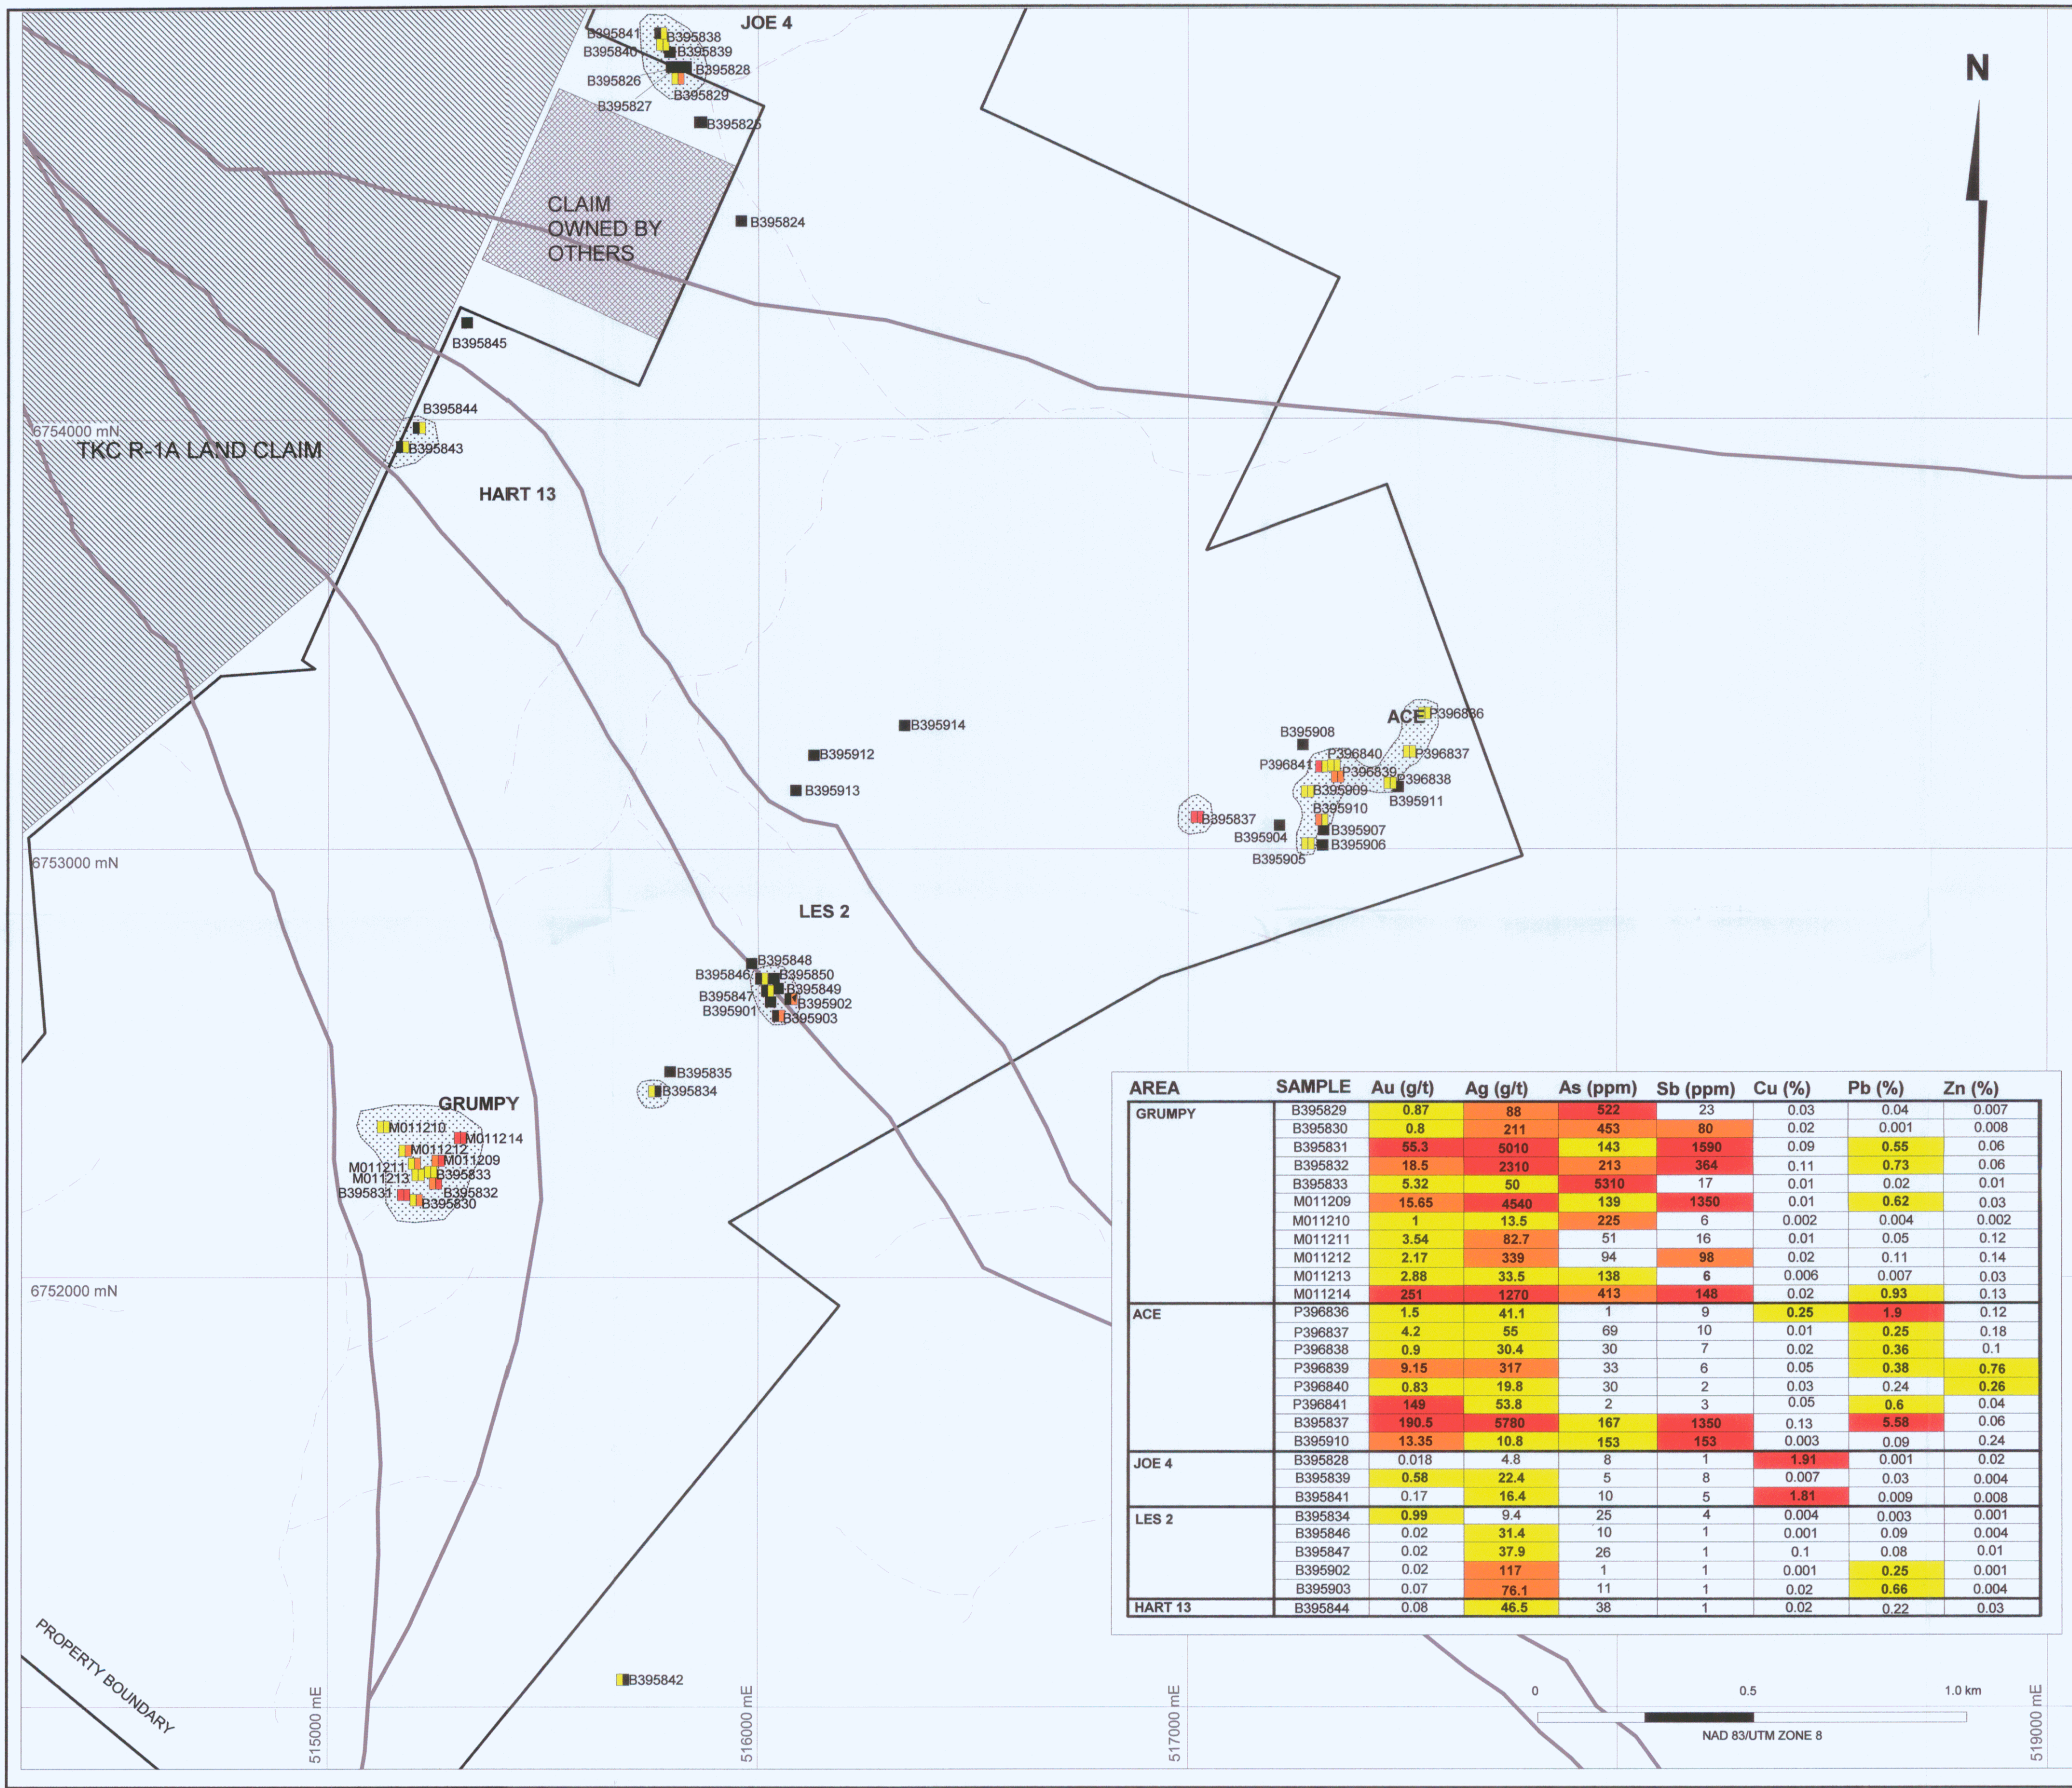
JOE 4

B395841
B395838
B395840
B395839
B395828
B395826
B395829
B395827
B395825

N

CLAIM OWNED BY OTHERS

B395824

B395845

B395844

6754000 mN

TKC R-1A LAND CLAIM

B395843

HART 13

ACE
P396836
B395908
P396840
P396837
P396841
P396839
P396838
B395909
B395911
B395910
B395837
B395907
B395904
B395906
B395905

B395914
B395912
B395913

6753000 mN

LES 2

B395848
B395846
B395850
B395849
B395847
B395902
B395901
B395903

B395835
B395834

GRUMPY
M011210
M011214
M011212
M011209
M011211
M011213
B395833
B395831
B395832
B395830

6752000 mN

| AREA | SAMPLE | Au (g/t) | Ag (g/t) | As (ppm) | Sb (ppm) | Cu (%) | Pb (%) | Zn (%) |
|---|---|---|---|---|---|---|---|---|
| GRUMPY | B395829 | 0.87 | 88 | 522 | 23 | 0.03 | 0.04 | 0.007 |
| | B395830 | 0.8 | 211 | 453 | 80 | 0.02 | 0.001 | 0.008 |
| | B395831 | 55.3 | 5010 | 143 | 1590 | 0.09 | 0.55 | 0.06 |
| | B395832 | 18.5 | 2310 | 213 | 364 | 0.11 | 0.73 | 0.06 |
| | B395833 | 5.32 | 50 | 5310 | 17 | 0.01 | 0.02 | 0.01 |
| | M011209 | 15.65 | 4540 | 139 | 1350 | 0.01 | 0.62 | 0.03 |
| | M011210 | 1 | 13.5 | 225 | 6 | 0.002 | 0.004 | 0.002 |
| | M011211 | 3.54 | 82.7 | 51 | 16 | 0.01 | 0.05 | 0.12 |
| | M011212 | 2.17 | 339 | 94 | 98 | 0.02 | 0.11 | 0.14 |
| | M011213 | 2.88 | 33.5 | 138 | 6 | 0.006 | 0.007 | 0.03 |
| | M011214 | 251 | 1270 | 413 | 148 | 0.02 | 0.93 | 0.13 |
| ACE | P396836 | 1.5 | 41.1 | 1 | 9 | 0.25 | 1.9 | 0.12 |
| | P396837 | 4.2 | 55 | 69 | 10 | 0.01 | 0.25 | 0.18 |
| | P396838 | 0.9 | 30.4 | 30 | 7 | 0.02 | 0.36 | 0.1 |
| | P396839 | 9.15 | 317 | 33 | 6 | 0.05 | 0.38 | 0.76 |
| | P396840 | 0.83 | 19.8 | 30 | 2 | 0.03 | 0.24 | 0.26 |
| | P396841 | 149 | 53.8 | 2 | 3 | 0.05 | 0.6 | 0.04 |
| | B395837 | 190.5 | 5780 | 167 | 1350 | 0.13 | 5.58 | 0.06 |
| | B395910 | 13.35 | 10.8 | 153 | 153 | 0.003 | 0.09 | 0.24 |
| JOE 4 | B395828 | 0.018 | 4.8 | 8 | 1 | 1.91 | 0.001 | 0.02 |
| | B395839 | 0.58 | 22.4 | 5 | 8 | 0.007 | 0.03 | 0.004 |
| | B395841 | 0.17 | 16.4 | 10 | 5 | 1.81 | 0.009 | 0.008 |
| LES 2 | B395834 | 0.99 | 9.4 | 25 | 4 | 0.004 | 0.003 | 0.001 |
| | B395846 | 0.02 | 31.4 | 10 | 1 | 0.001 | 0.09 | 0.004 |
| | B395847 | 0.02 | 37.9 | 26 | 1 | 0.1 | 0.08 | 0.01 |
| | B395902 | 0.02 | 117 | 1 | 1 | 0.001 | 0.25 | 0.001 |
| | B395903 | 0.07 | 76.1 | 11 | 1 | 0.02 | 0.66 | 0.004 |
| HART 13 | B395844 | 0.08 | 46.5 | 38 | 1 | 0.02 | 0.22 | 0.03 |

PROPERTY BOUNDARY

B395842

515000 mE
516000 mE
517000 mE
519000 mE

0
0.5
1.0 km
NAD 83/UTM ZONE 8